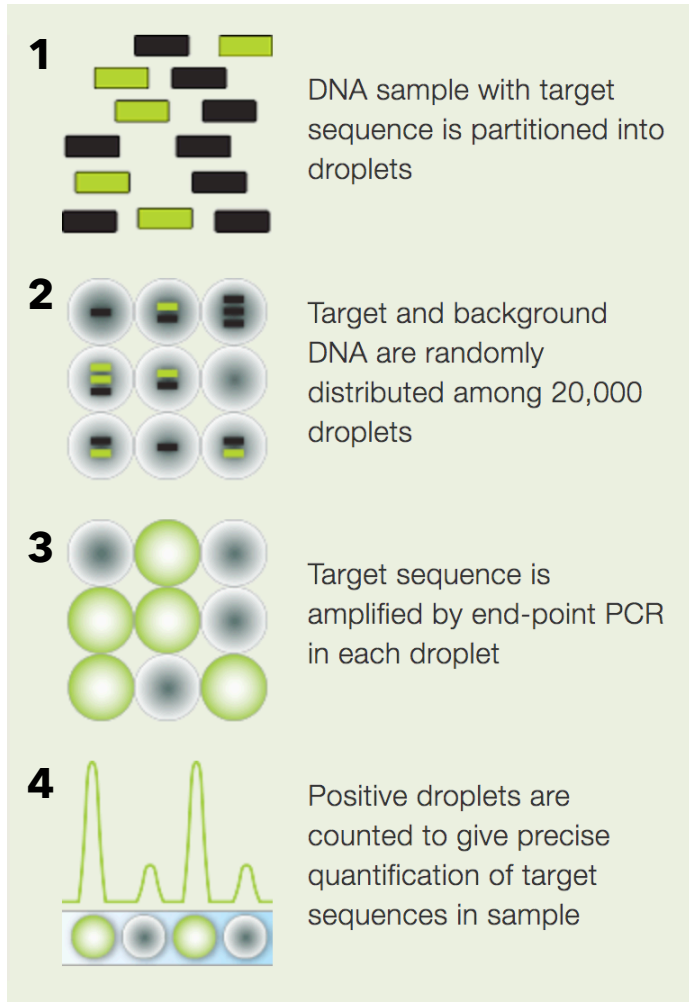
1

DNA sample with target sequence is partitioned into droplets

2

Target and background DNA are randomly distributed among 20,000 droplets

3

Target sequence is amplified by end-point PCR in each droplet

4

Positive droplets are counted to give precise quantification of target sequences in sample